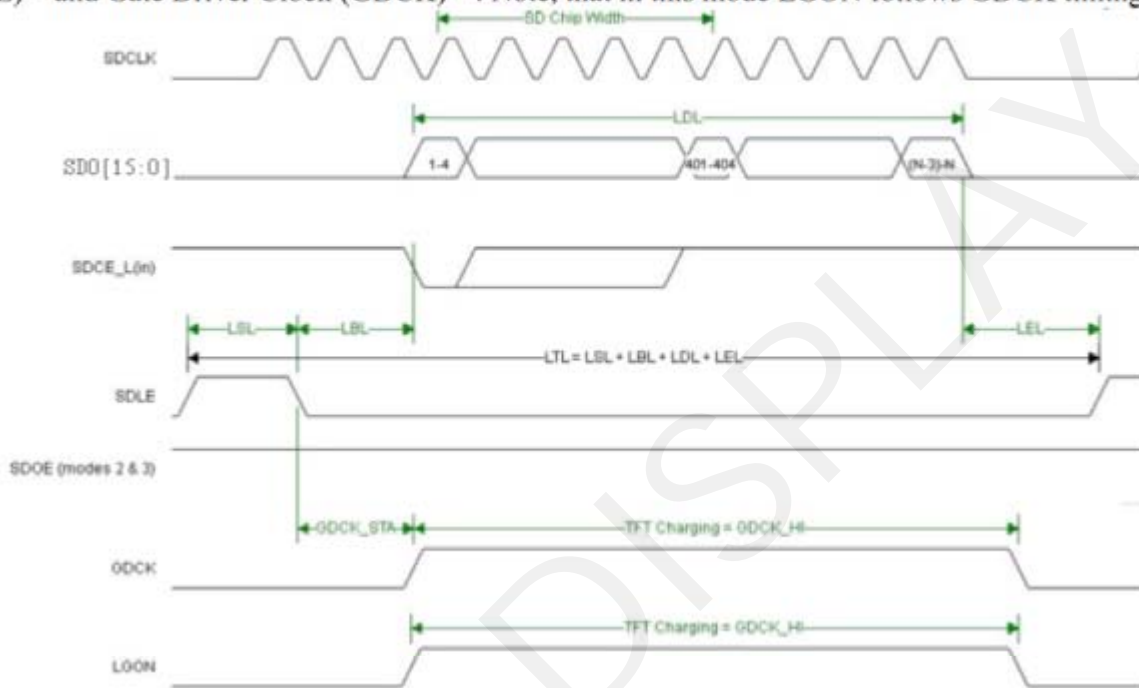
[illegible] and Gate Driver Clock (GDCK) – Note, that in this mode LGON follows GDCK timing

SD Chip Width

SDCLK

LDL

SDO[15:0]

1-4

401-404

(N-3)-N

SDCE_L(n)

LSL

LBL

LEL

LTL = LSL + LBL + LDL + LEL

SDLE

SDOE (modes 2 & 3)

GDCK_STA

TFT Charging = GDCK_HI

GDCK

TFT Charging = GDCK_HI

LGON

DISPLAY